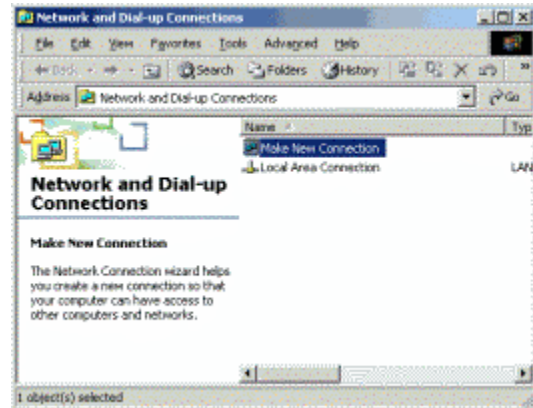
Network and Dial-up Connections

File Edit View Favorites Tools Advanced Help

Back Search Folders History

Address Network and Dial-up Connections Go

Network and Dial-up Connections

Make New Connection

The Network Connection wizard helps you create a new connection so that your computer can have access to other computers and networks.

Name

Typ

Make New Connection

Local Area Connection

LAN

1 object(s) selected